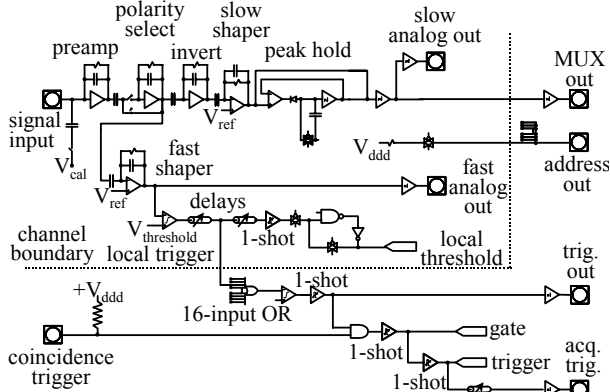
polarity select

slow shaper

preamp

invert

peak hold

slow analog out

MUX out

signal input

$V_{ref}$

$V_{cal}$

$V_{ddd}$

address out

$V_{ref}$

fast shaper

fast analog out

delays

$V_{threshold}$

1-shot

channel boundary

local trigger

local threshold

trig. out

1-shot

$+V_{ddd}$

16-input OR

gate

1-shot

acq. trig.

coincidence trigger

trigger

1-shot